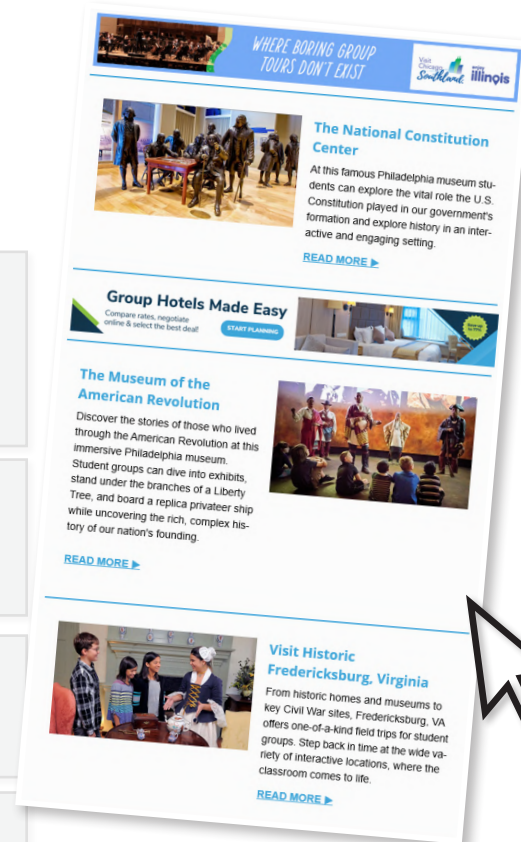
WHERE BORING GROUP TOURS DON'T EXIST

Visit Chicago Southland illinois

The National Constitution Center

At this famous Philadelphia museum students can explore the vital role the U.S. Constitution played in our government's formation and explore history in an interactive and engaging setting.

READ MORE ▶

Group Hotels Made Easy

Compare rates, negotiate online & select the best deal!

START PLANNING

The Museum of the American Revolution

Discover the stories of those who lived through the American Revolution at this immersive Philadelphia museum. Student groups can dive into exhibits, stand under the branches of a Liberty Tree, and board a replica privateer ship while uncovering the rich, complex history of our nation's founding.

READ MORE ▶

Visit Historic Fredericksburg, Virginia

From historic homes and museums to key Civil War sites, Fredericksburg, VA offers one-of-a-kind field trips for student groups. Step back in time at the wide variety of interactive locations, where the classroom comes to life.

READ MORE ▶